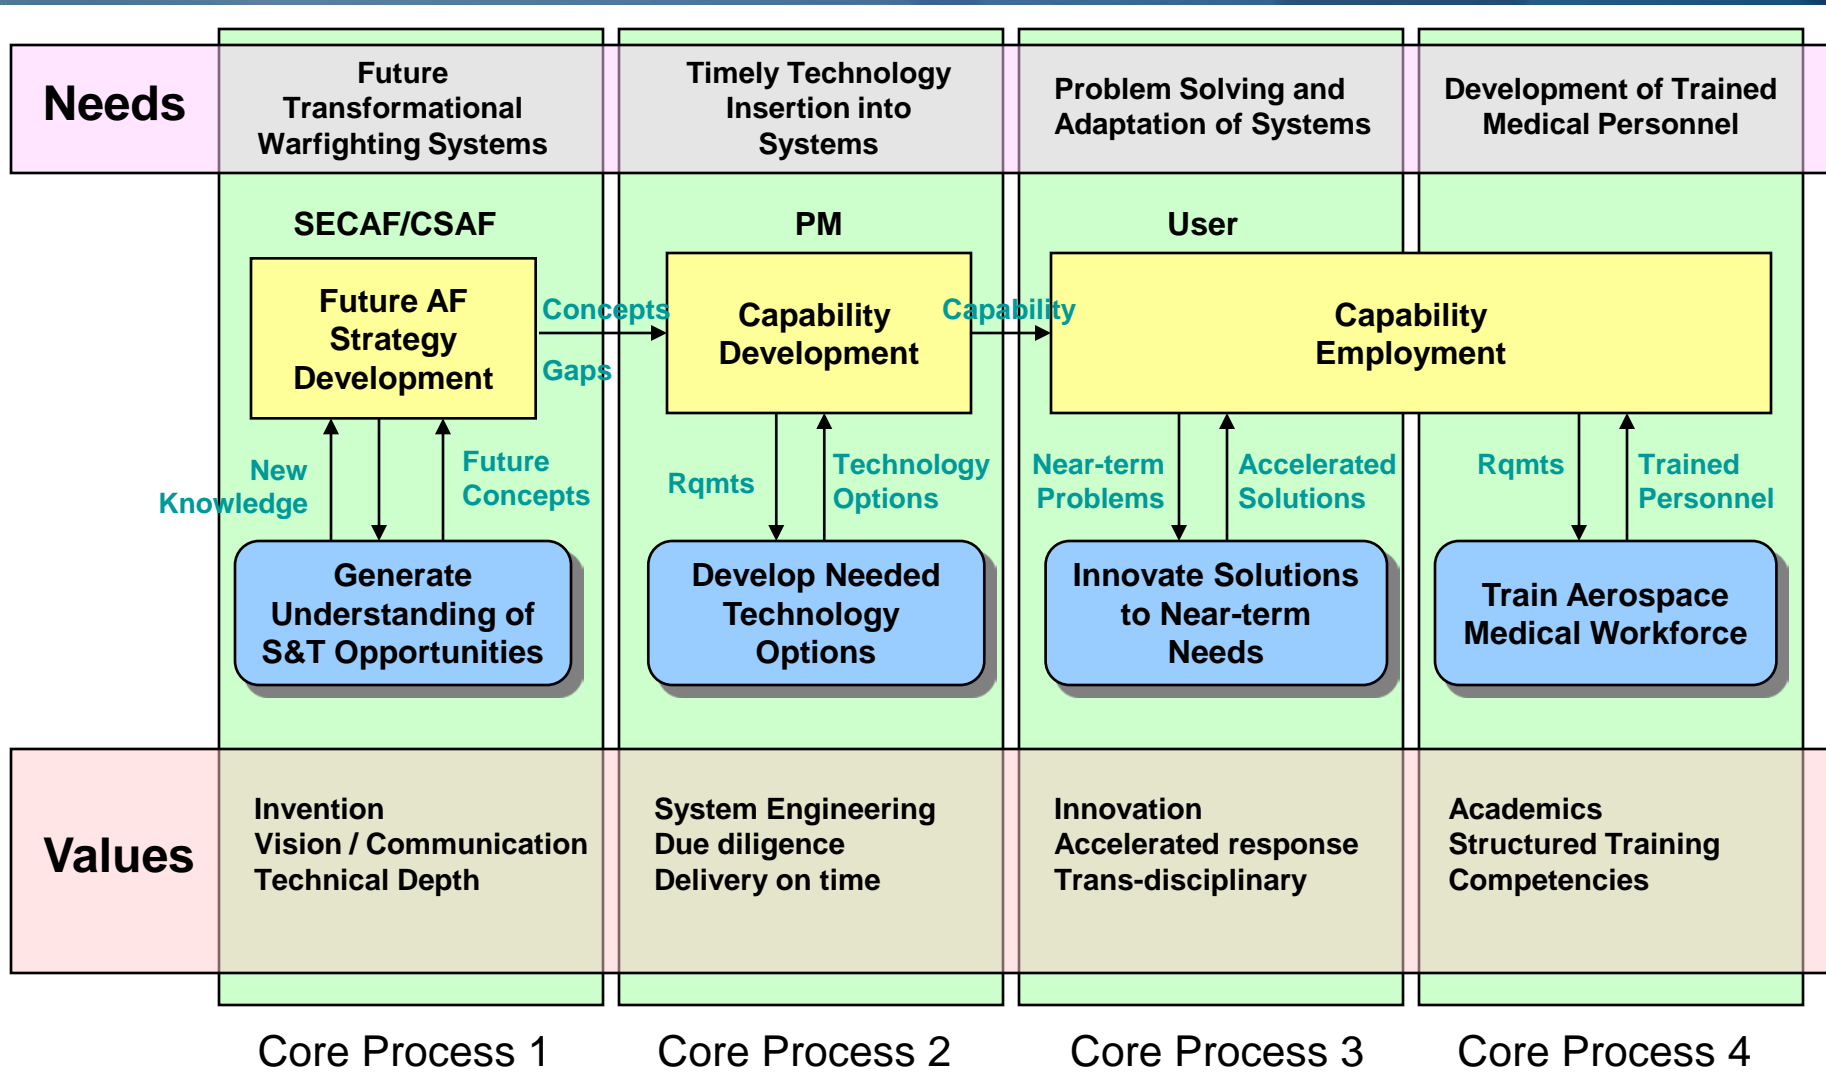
Needs

Future Transformational Warfighting Systems

Timely Technology Insertion into Systems

Problem Solving and Adaptation of Systems

Development of Trained Medical Personnel

SECAF/CSAF

Future AF Strategy Development

Concepts

Gaps

PM

Capability Development

Capability

User

Capability Employment

New Knowledge

Future Concepts

Rqmts

Technology Options

Near-term Problems

Accelerated Solutions

Rqmts

Trained Personnel

Generate Understanding of S&T Opportunities

Develop Needed Technology Options

Innovate Solutions to Near-term Needs

Train Aerospace Medical Workforce

Values

Invention
Vision / Communication
Technical Depth

System Engineering
Due diligence
Delivery on time

Innovation
Accelerated response
Trans-disciplinary

Academics
Structured Training
Competencies

Core Process 1

Core Process 2

Core Process 3

Core Process 4